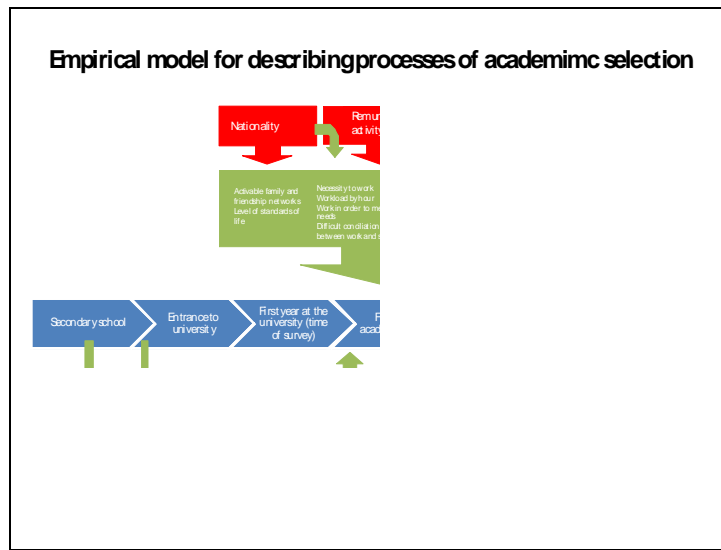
Empirical model for describing processes of academimc selection

Nationality

Remun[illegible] activity

Activable family and friendship networks
Level of standards of life

Necessity to work
Workload by hour
Work in order to me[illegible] needs
Difficult conciliation between work and s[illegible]

Secondary school

Entrance to university

First year at the university (time of survey)

F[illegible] acad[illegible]